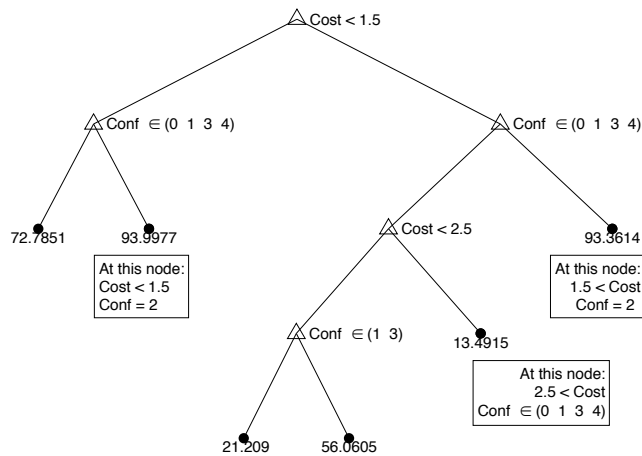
Cost < 1.5

Conf $\in$ (0 1 3 4)

Conf $\in$ (0 1 3 4)

72.7851

93.9977

At this node:
Cost < 1.5
Conf = 2

Cost < 2.5

93.3614

At this node:
1.5 < Cost
Conf = 2

Conf $\in$ (1 3)

13.4915

At this node:
2.5 < Cost
Conf $\in$ (0 1 3 4)

21.209

56.0605